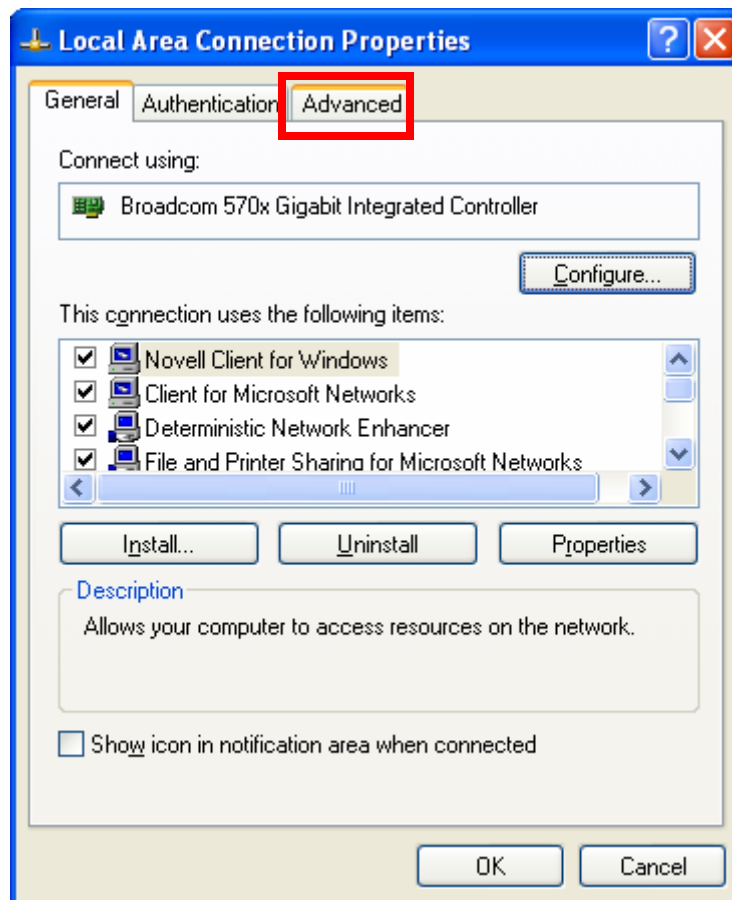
Local Area Connection Properties

General Authentication Advanced

Connect using:

Broadcom 570x Gigabit Integrated Controller

Configure...

This connection uses the following items:

Novell Client for Windows
Client for Microsoft Networks
Deterministic Network Enhancer
File and Printer Sharing for Microsoft Networks

Install... Uninstall Properties

Description

Allows your computer to access resources on the network.

Show icon in notification area when connected

OK Cancel